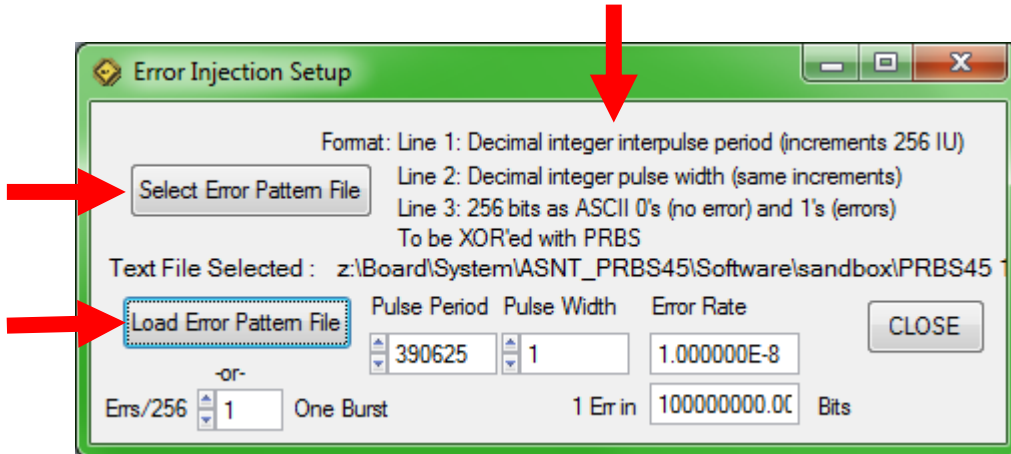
Error Injection Setup

Format: Line 1: Decimal integer interpulse period (increments 256 IU)

Select Error Pattern File

Line 2: Decimal integer pulse width (same increments)

Line 3: 256 bits as ASCII 0's (no error) and 1's (errors)

To be XOR'ed with PRBS

Text File Selected : z:\Board\System\ASNT_PRBS45\Software\sandbox\PRBS45 1

Load Error Pattern File

Pulse Period

Pulse Width

Error Rate

CLOSE

390625

1

1.000000E-8

-or-

Errs/256

1

One Burst

1 Err in

100000000.0C

Bits